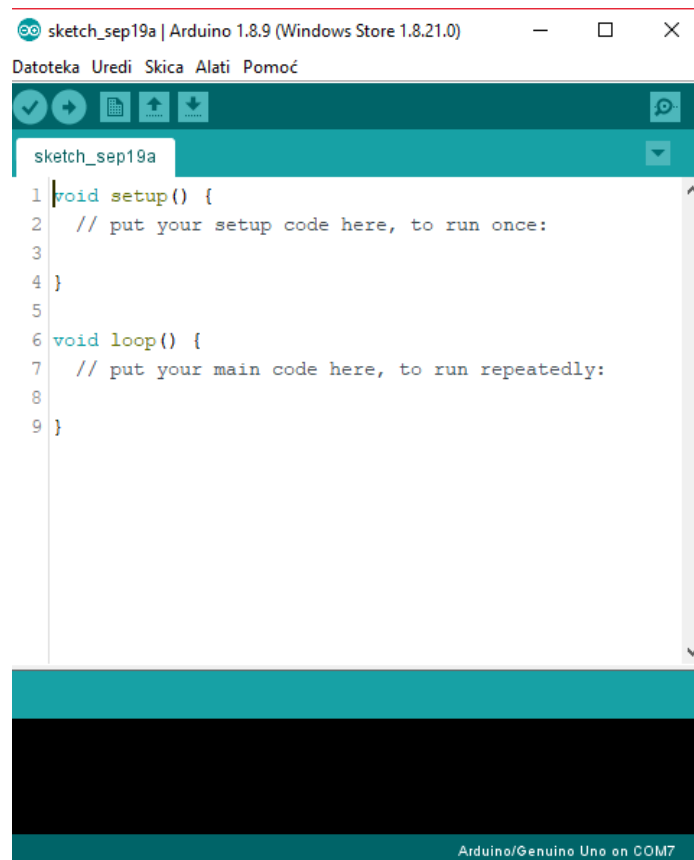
sketch_sep19a | Arduino 1.8.9 (Windows Store 1.8.21.0)

Datoteka Uredi Skica Alati Pomoć

sketch_sep19a

1 void setup() {
2   // put your setup code here, to run once:
3
4 }
5
6 void loop() {
7   // put your main code here, to run repeatedly:
8
9 }

Arduino/Genuino Uno on COM7